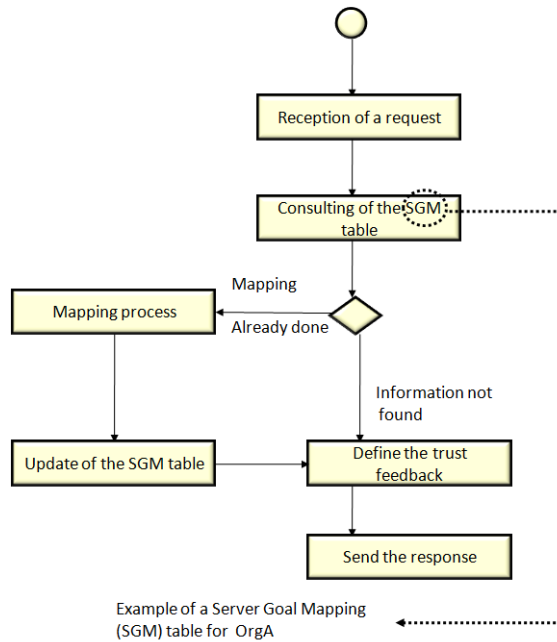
Reception of a request

Consulting of the SGM table

Mapping

Mapping process

Already done

Information not found

Update of the SGM table

Define the trust feedback

Send the response

Example of a Server Goal Mapping (SGM) table for OrgA